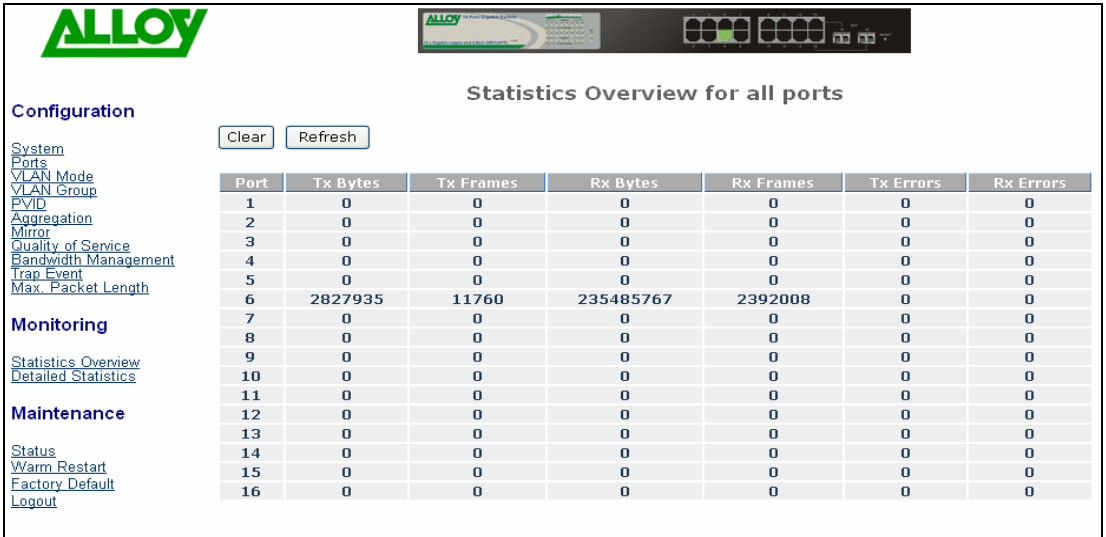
ALLOY

ALLOY

Configuration

System
Ports
VLAN Mode
VLAN Group
PVID
Aggregation
Mirror
Quality of Service
Bandwidth Management
Trap Event
Max. Packet Length

Monitoring

Statistics Overview
Detailed Statistics

Maintenance

Status
Warm Restart
Factory Default
Logout

Statistics Overview for all ports

Clear Refresh

| Port | Tx Bytes | Tx Frames | Rx Bytes | Rx Frames | Tx Errors | Rx Errors |
|---|---|---|---|---|---|---|
| 1 | 0 | 0 | 0 | 0 | 0 | 0 |
| 2 | 0 | 0 | 0 | 0 | 0 | 0 |
| 3 | 0 | 0 | 0 | 0 | 0 | 0 |
| 4 | 0 | 0 | 0 | 0 | 0 | 0 |
| 5 | 0 | 0 | 0 | 0 | 0 | 0 |
| 6 | 2827935 | 11760 | 235485767 | 2392008 | 0 | 0 |
| 7 | 0 | 0 | 0 | 0 | 0 | 0 |
| 8 | 0 | 0 | 0 | 0 | 0 | 0 |
| 9 | 0 | 0 | 0 | 0 | 0 | 0 |
| 10 | 0 | 0 | 0 | 0 | 0 | 0 |
| 11 | 0 | 0 | 0 | 0 | 0 | 0 |
| 12 | 0 | 0 | 0 | 0 | 0 | 0 |
| 13 | 0 | 0 | 0 | 0 | 0 | 0 |
| 14 | 0 | 0 | 0 | 0 | 0 | 0 |
| 15 | 0 | 0 | 0 | 0 | 0 | 0 |
| 16 | 0 | 0 | 0 | 0 | 0 | 0 |